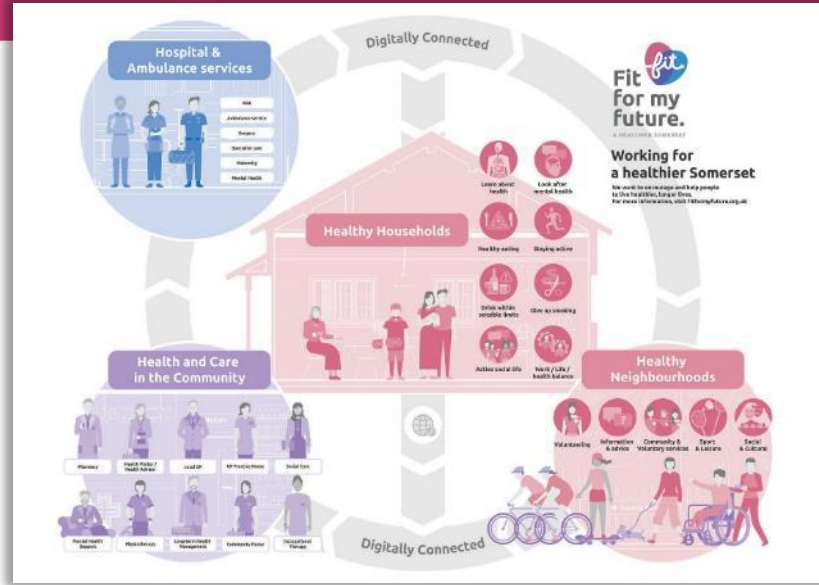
Digitally Connected

Hospital & Ambulance services

A&E
Ambulance service
Surgery
Specialist care
Maternity
Mental Health

fit
Fit for my future.
A HEALTHIER SOMERSET

Working for a healthier Somerset

We want to encourage and help people to live healthier, longer lives. For more information, visit fitformyfuture.org.uk

Healthy Households

Learn about health
Look after mental health
Healthy eating
Staying active
Drink within sensible limits
Give up smoking
Active social life
Work / Life / health balance

Health and Care in the Community

Pharmacy
Health Visitor / Health Adviser
Local GP
GP Practice Nurse
Social Care
Mental Health Support
Physiotherapy
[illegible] Management
Community Nurse
Occupational Therapy

Healthy Neighbourhoods

Volunteering
Information & advice
Community & Voluntary services
Sport & Leisure
Social & cultural

Digitally Connected